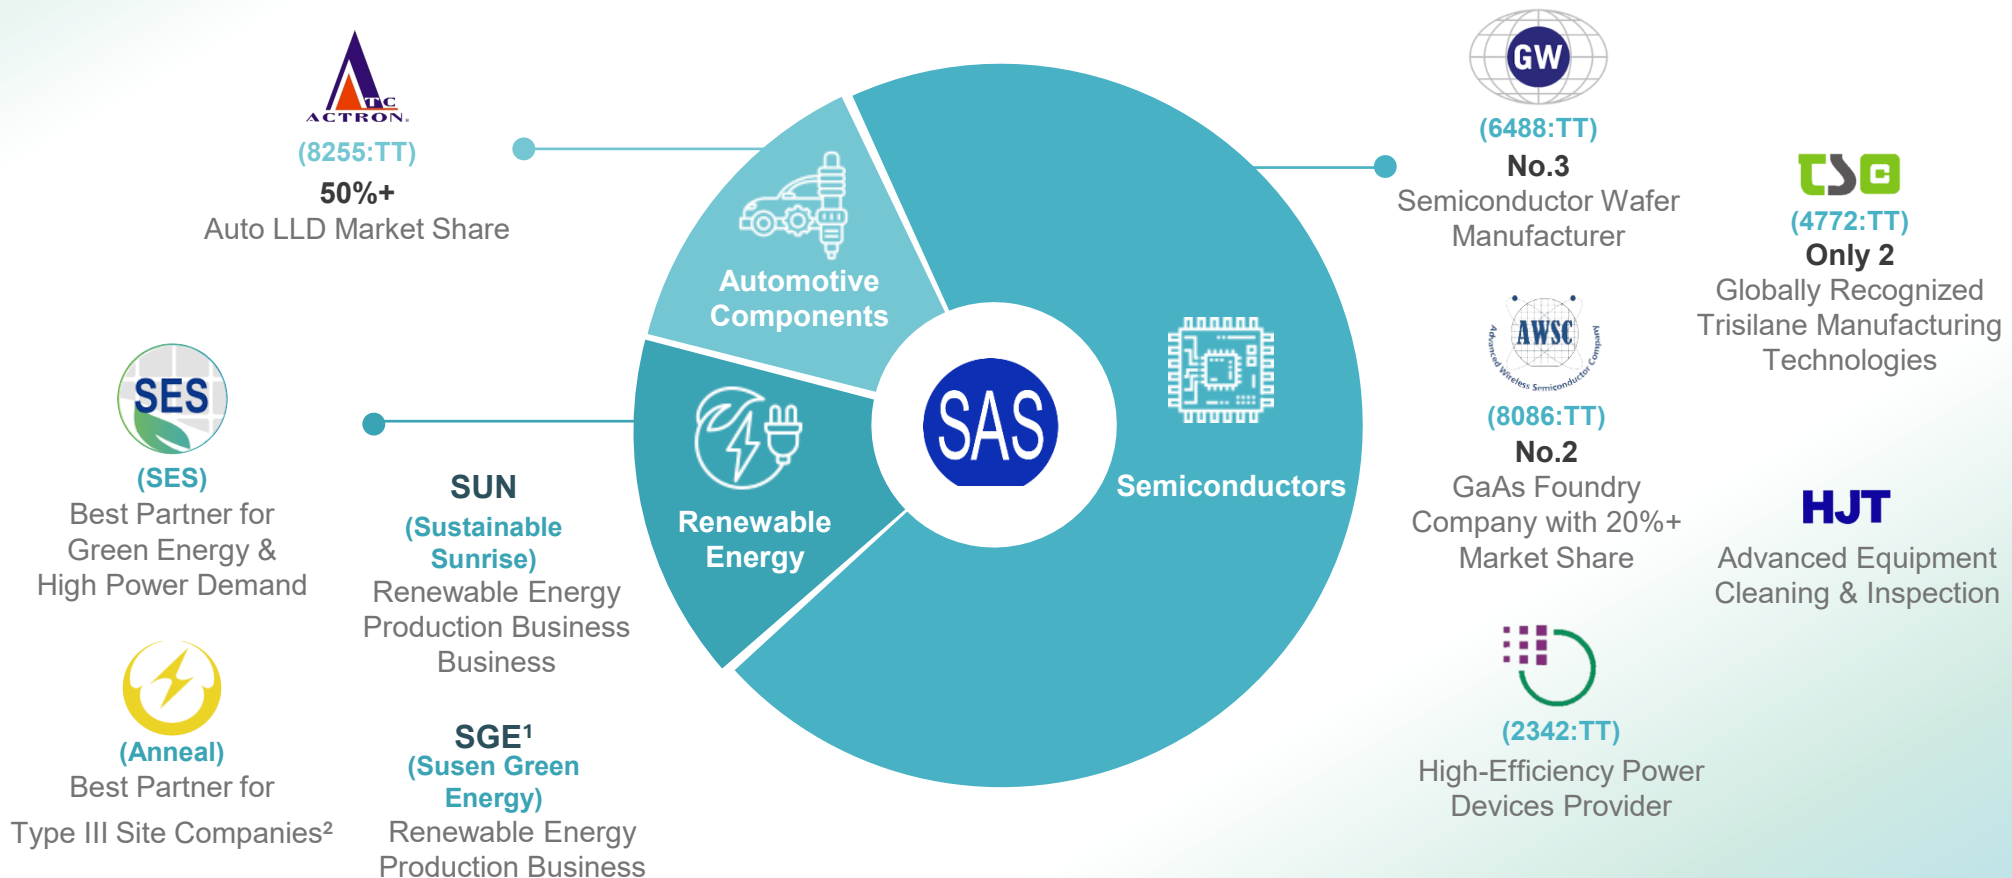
ATC ACTRON
(8255:TT)
50%+
Auto LLD Market Share

SES
(SES)
Best Partner for Green Energy & High Power Demand

(Anneal)
Best Partner for Type III Site Companies²

SUN
(Sustainable Sunrise)
Renewable Energy Production Business Business

SGE¹
(Susen Green Energy)
Renewable Energy Production Business

Automotive Components

Renewable Energy

SAS

Semiconductors

GW
(6488:TT)
No.3
Semiconductor Wafer Manufacturer

TSC
(4772:TT)
Only 2
Globally Recognized Trisilane Manufacturing Technologies

AWSC
Advanced Wireless Semiconductor Company
(8086:TT)
No.2
GaAs Foundry Company with 20%+ Market Share

HJT
Advanced Equipment Cleaning & Inspection

(2342:TT)
High-Efficiency Power Devices Provider